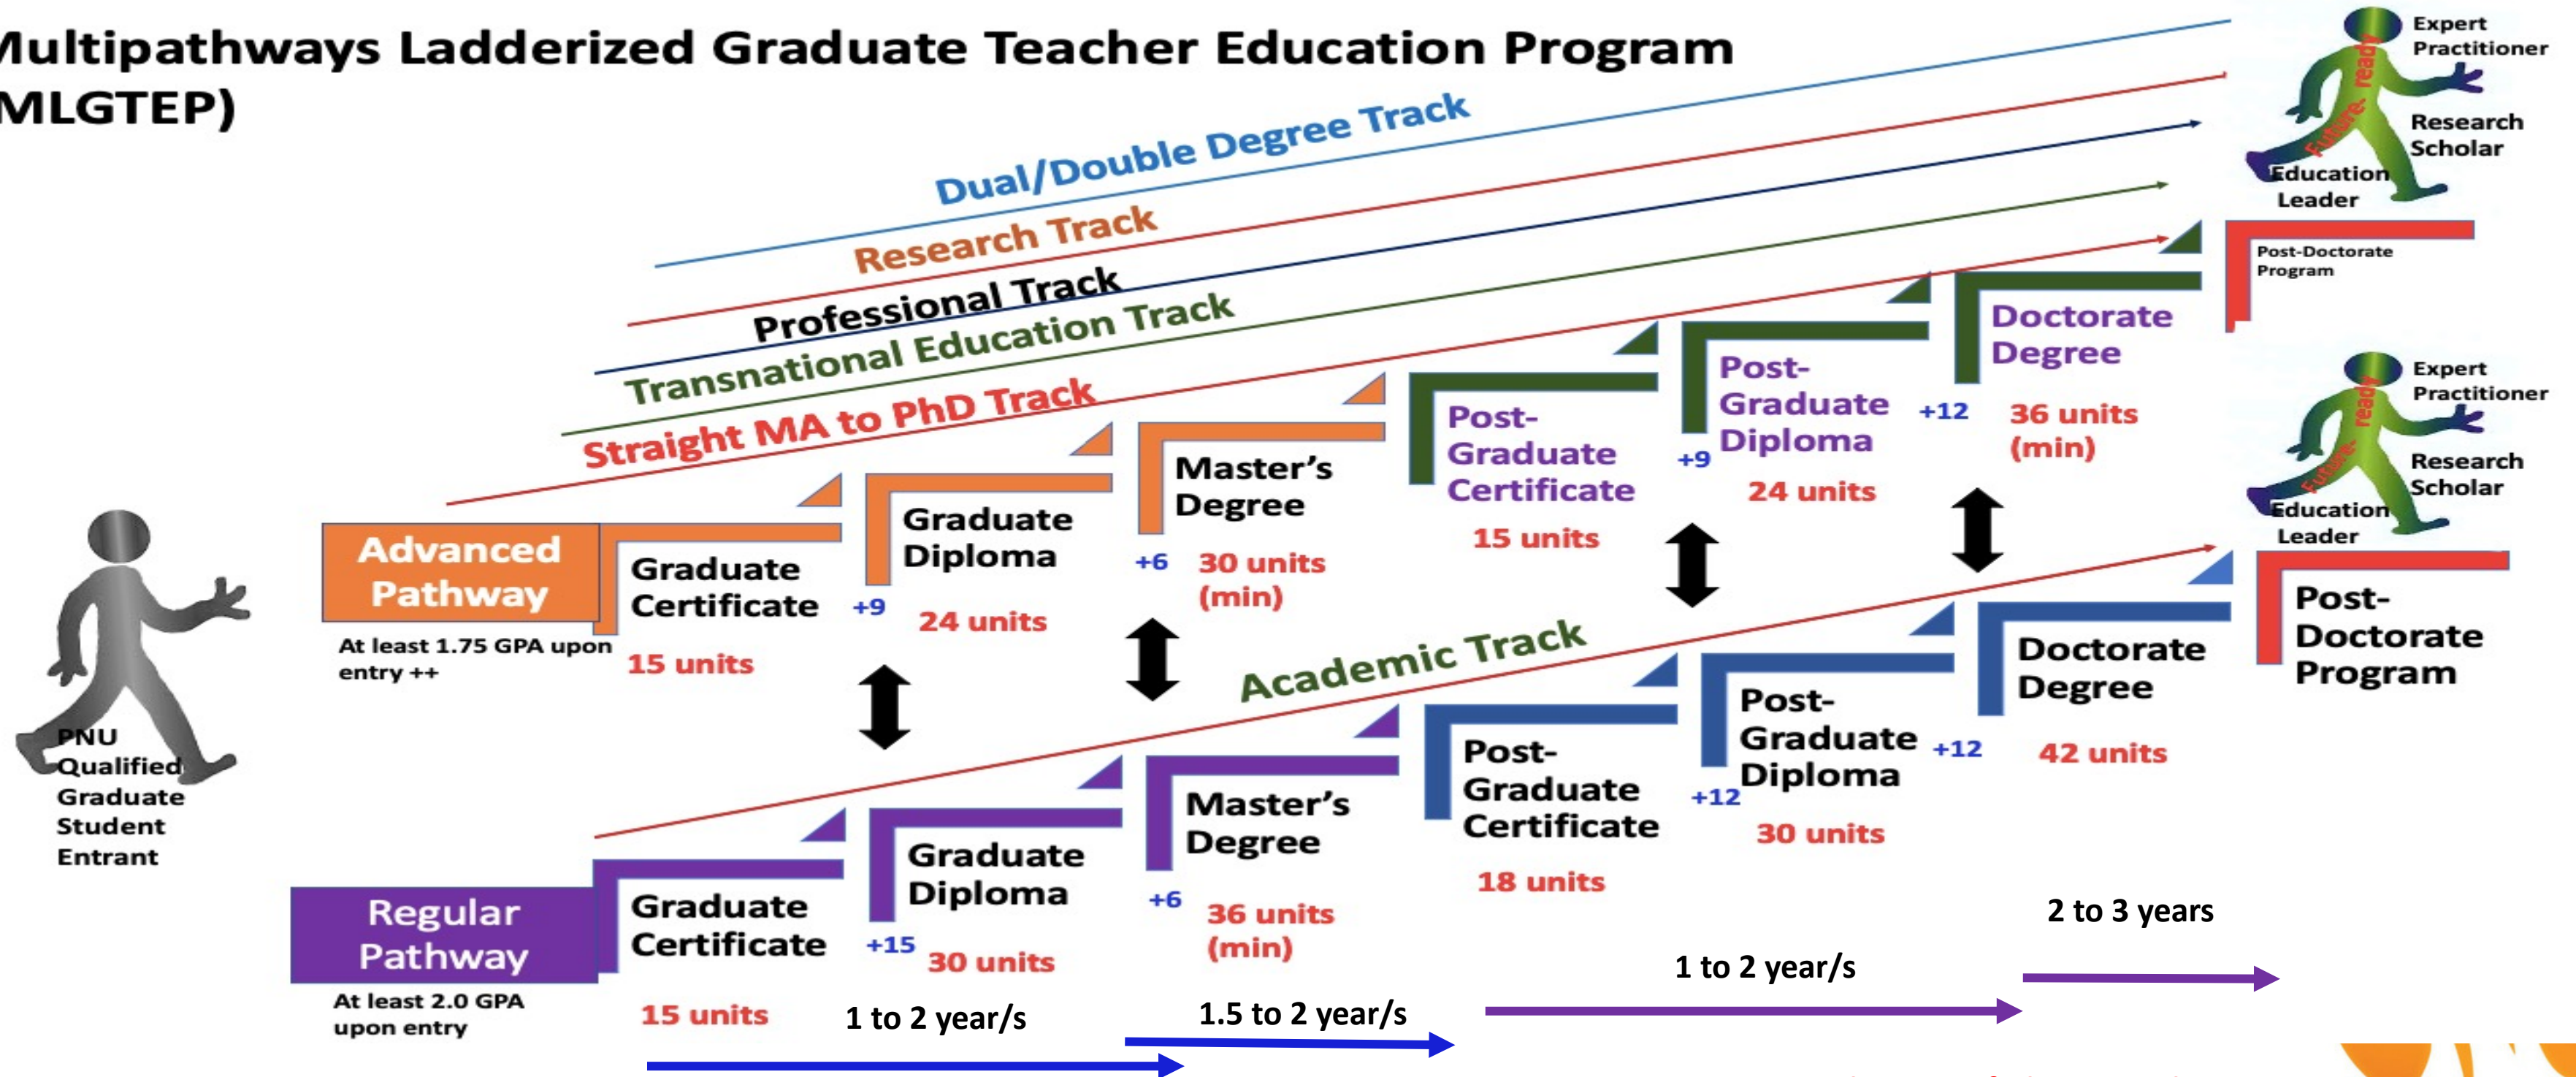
Multipathways Ladderized Graduate Teacher Education Program (MLGTEP)

Dual/Double Degree Track
Research Track
Professional Track
Transnational Education Track
Straight MA to PhD Track

Expert Practitioner
Research Scholar
Education Leader
Future. ready

Post-Doctorate Program

Advanced Pathway
At least 1.75 GPA upon entry ++

Graduate Certificate
15 units
+9
Graduate Diploma
24 units
+6
Master's Degree
30 units (min)
Post-Graduate Certificate
15 units
+9
Post-Graduate Diploma
24 units
+12
Doctorate Degree
36 units (min)

Expert Practitioner
Research Scholar
Education Leader
Future. ready

PNU Qualified Graduate Student Entrant

Academic Track

Regular Pathway
At least 2.0 GPA upon entry

Graduate Certificate
15 units
+15
Graduate Diploma
30 units
+6
Master's Degree
36 units (min)
Post-Graduate Certificate
18 units
+12
Post-Graduate Diploma
30 units
+12
Doctorate Degree
42 units
Post-Doctorate Program

1 to 2 year/s
1.5 to 2 year/s
1 to 2 year/s
2 to 3 years